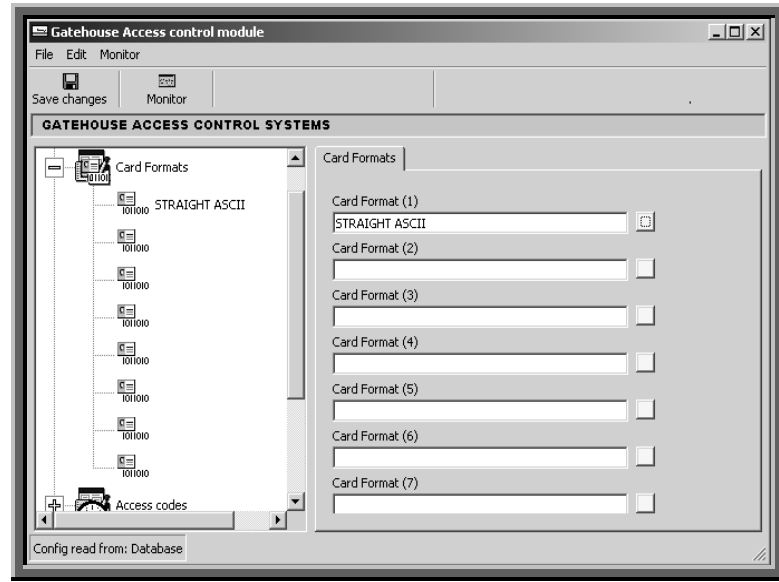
Gatehouse Access control module

File Edit Monitor

Save changes Monitor

GATEHOUSE ACCESS CONTROL SYSTEMS

Card Formats

STRAIGHT ASCII

Access codes

Card Formats

Card Format (1)

STRAIGHT ASCII

Card Format (2)

Card Format (3)

Card Format (4)

Card Format (5)

Card Format (6)

Card Format (7)

Config read from: Database